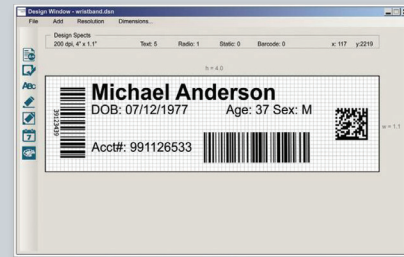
Design Window - wristband.dsn

File Add Resolution Dimensions...

Design Spects

200 dpi, 4" x 1.1" Text: 5 Radio: 1 Static: 0 Barcode: 0 x: 117 y:2219

Abc

h = 4.0

Michael Anderson

DOB: 07/12/1977 Age: 37 Sex: M

Acct#: 991126533

w = 1.1